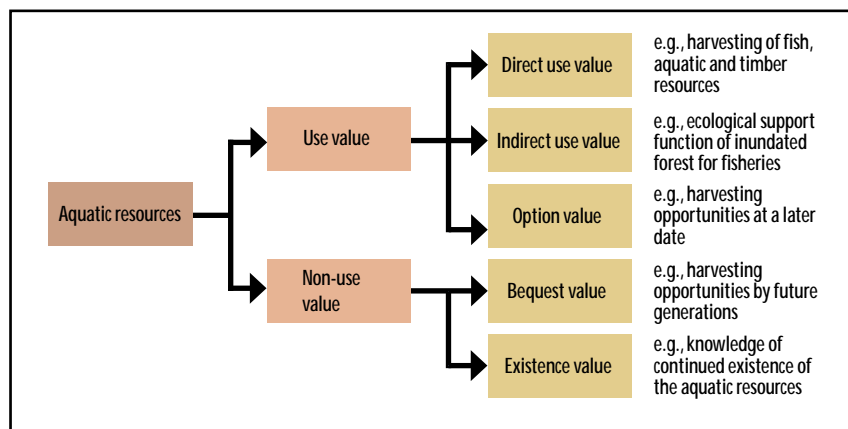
Aquatic resources

Use value

Non-use value

Direct use value

e.g., harvesting of fish, aquatic and timber resources

Indirect use value

e.g., ecological support function of inundated forest for fisheries

Option value

e.g., harvesting opportunities at a later date

Bequest value

e.g., harvesting opportunities by future generations

Existence value

e.g., knowledge of continued existence of the aquatic resources